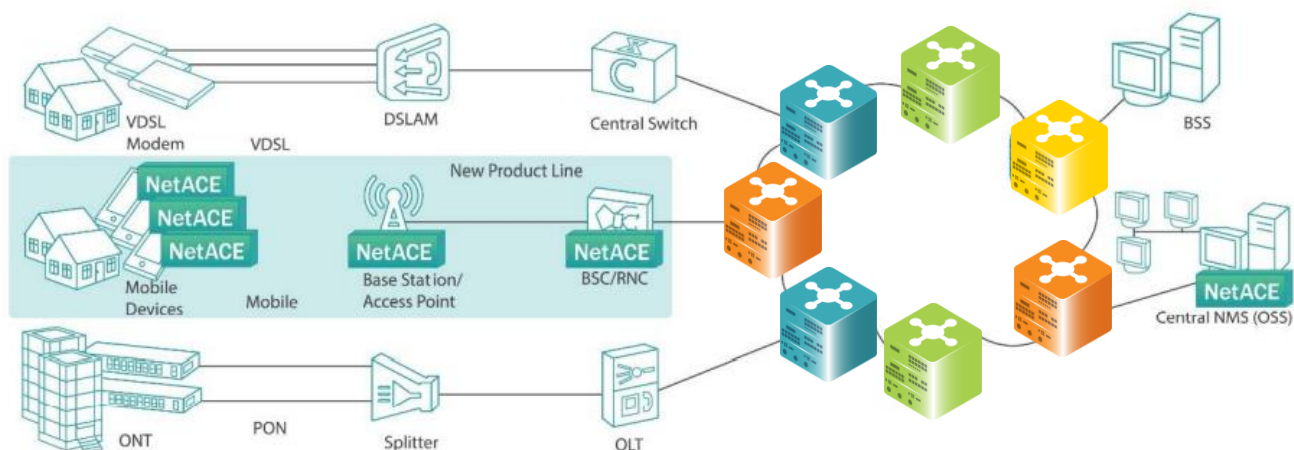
VDSL Modem

VDSL

DSLAM

Central Switch

BSS

New Product Line

NetACE

NetACE

NetACE

Mobile Devices

Mobile

NetACE

Base Station/ Access Point

NetACE

BSC/RNC

NetACE

Central NMS (OSS)

ONT

PON

Splitter

OLT